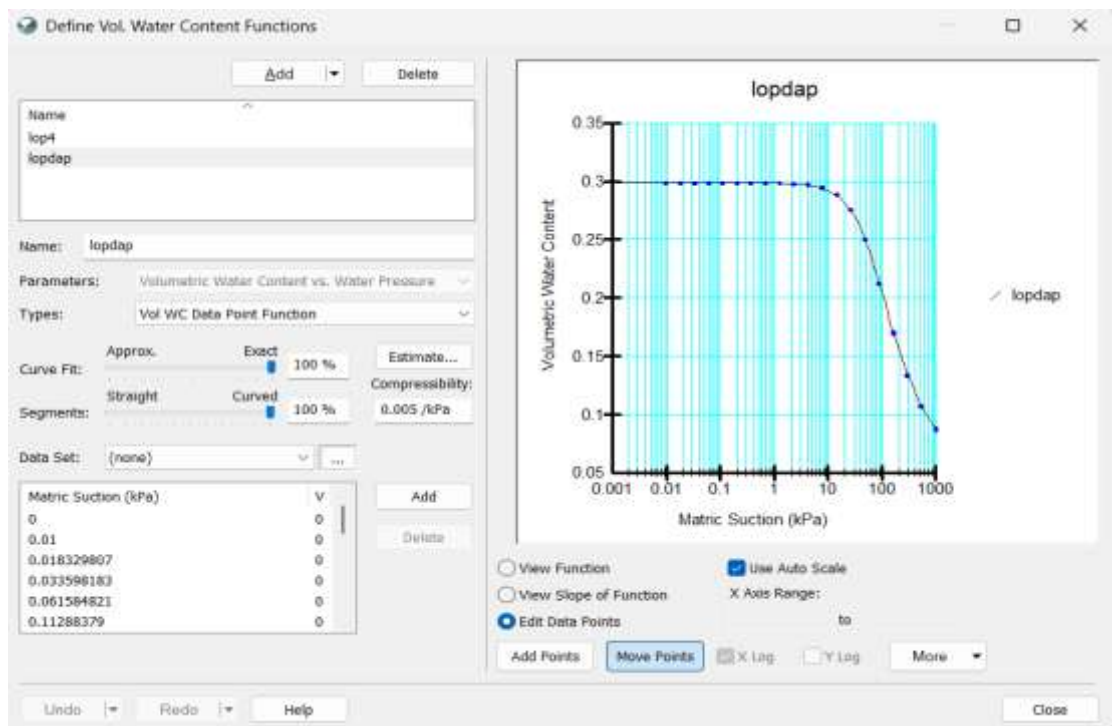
Define Vol. Water Content Functions

Add | Delete

| Name |
|---|
| lop4 |
| lopdap |

Name: lopdap

Parameters: Volumetric Water Content vs. Water Pressure

Types: Vol WC Data Point Function

Curve Fit: Approx. Exact 100 % Estimate...

Compressibility:

Segments: Straight Curved 100 % 0.005 /kPa

Data Set: (none) ...

| Matric Suction (kPa) | V |
|---|---|
| 0 | 0 |
| 0.01 | 0 |
| 0.018329807 | 0 |
| 0.033598183 | 0 |
| 0.061584821 | 0 |
| 0.11288379 | 0 |

Add

Delete

lopdap

0.35
0.3
0.25
0.2
0.15
0.1
0.05

Volumetric Water Content

0.001 0.01 0.1 1 10 100 1000

Matric Suction (kPa)

lopdap

View Function

View Slope of Function

Edit Data Points

Use Auto Scale

X Axis Range:

to

Add Points | Move Points | X Log | Y Log | More

Undo | Redo | Help | Close